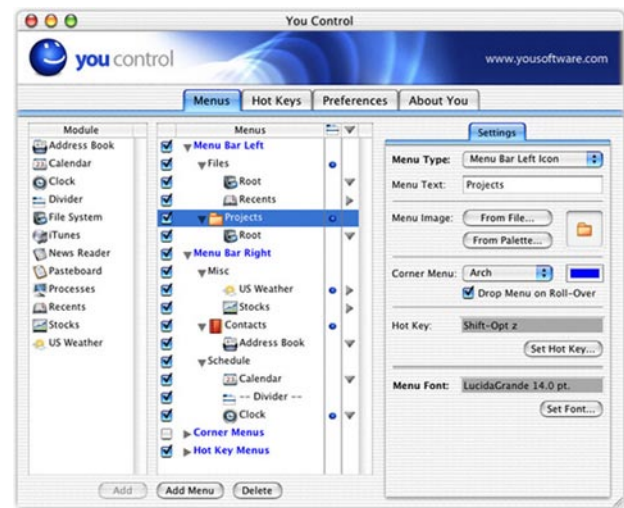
You Control

you control

www.yousoftware.com

Menus | Hot Keys | Preferences | About You

| Module |
|---|
| Address Book |
| Calendar |
| Clock |
| Divider |
| File System |
| iTunes |
| News Reader |
| Pasteboard |
| Processes |
| Recents |
| Stocks |
| US Weather |

Menus
Menu Bar Left
Files
Root
Recents
Projects
Root
Menu Bar Right
Misc
US Weather
Stocks
Contacts
Address Book
Schedule
Calendar
-- Divider --
Clock
Corner Menus
Hot Key Menus

Add | Add Menu | Delete

Settings

Menu Type: Menu Bar Left Icon

Menu Text: Projects

Menu Image: From File... From Palette...

Corner Menu: Arch

Drop Menu on Roll-Over

Hot Key: Shift-Opt z

Set Hot Key...

Menu Font: LucidaGrande 14.0 pt.

Set Font...